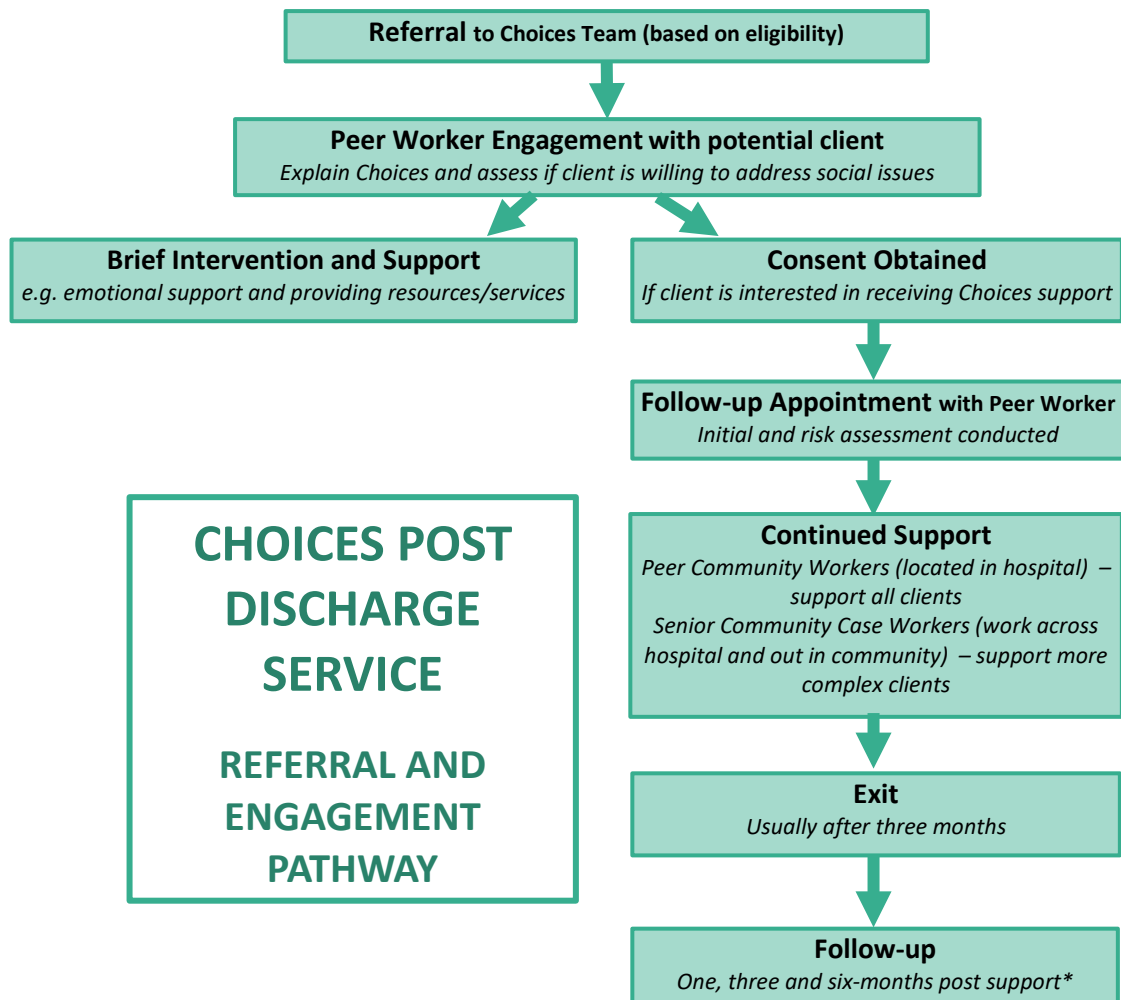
**Referral** to Choices Team (based on eligibility)

**Peer Worker Engagement** with potential client
*Explain Choices and assess if client is willing to address social issues*

**Brief Intervention and Support**
*e.g. emotional support and providing resources/services*

**Consent Obtained**
*If client is interested in receiving Choices support*

**Follow-up Appointment** with Peer Worker
*Initial and risk assessment conducted*

**Continued Support**
*Peer Community Workers (located in hospital) – support all clients*
*Senior Community Case Workers (work across hospital and out in community) – support more complex clients*

**Exit**
*Usually after three months*

**Follow-up**
*One, three and six-months post support**

CHOICES POST DISCHARGE SERVICE

REFERRAL AND ENGAGEMENT PATHWAY